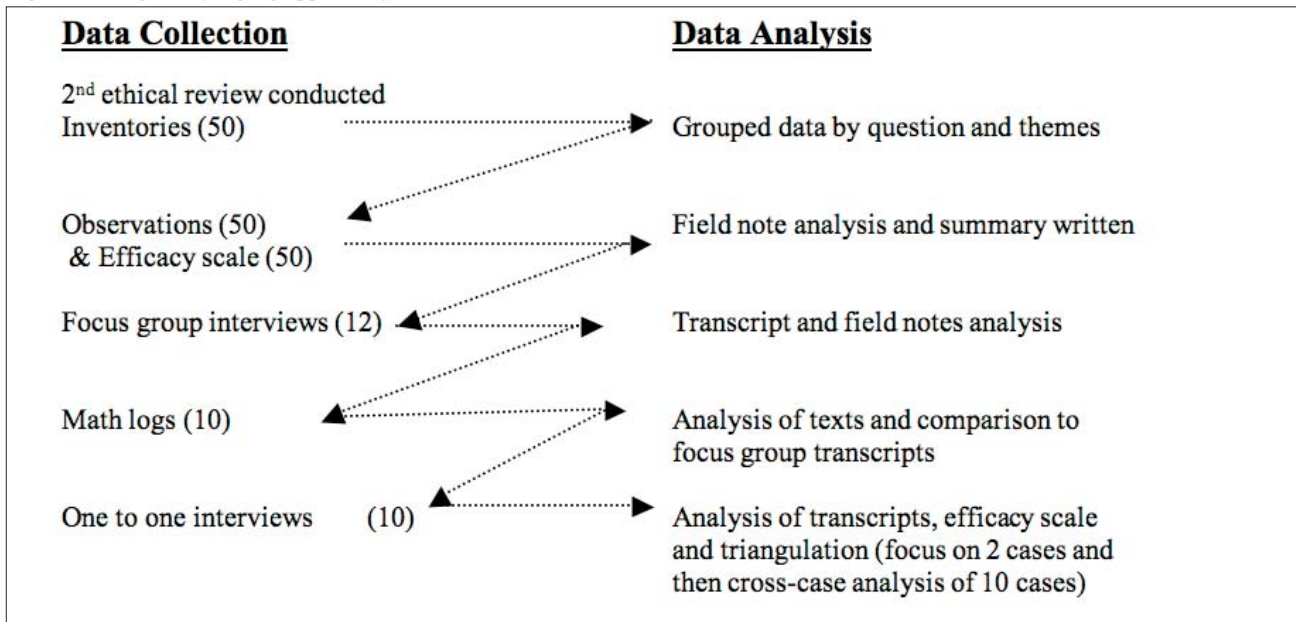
Data Collection

Data Analysis

2$^{nd}$ ethical review conducted
Inventories (50)

Grouped data by question and themes

Observations (50)
& Efficacy scale (50)

Field note analysis and summary written

Focus group interviews (12)

Transcript and field notes analysis

Math logs (10)

Analysis of texts and comparison to focus group transcripts

One to one interviews (10)

Analysis of transcripts, efficacy scale and triangulation (focus on 2 cases and then cross-case analysis of 10 cases)